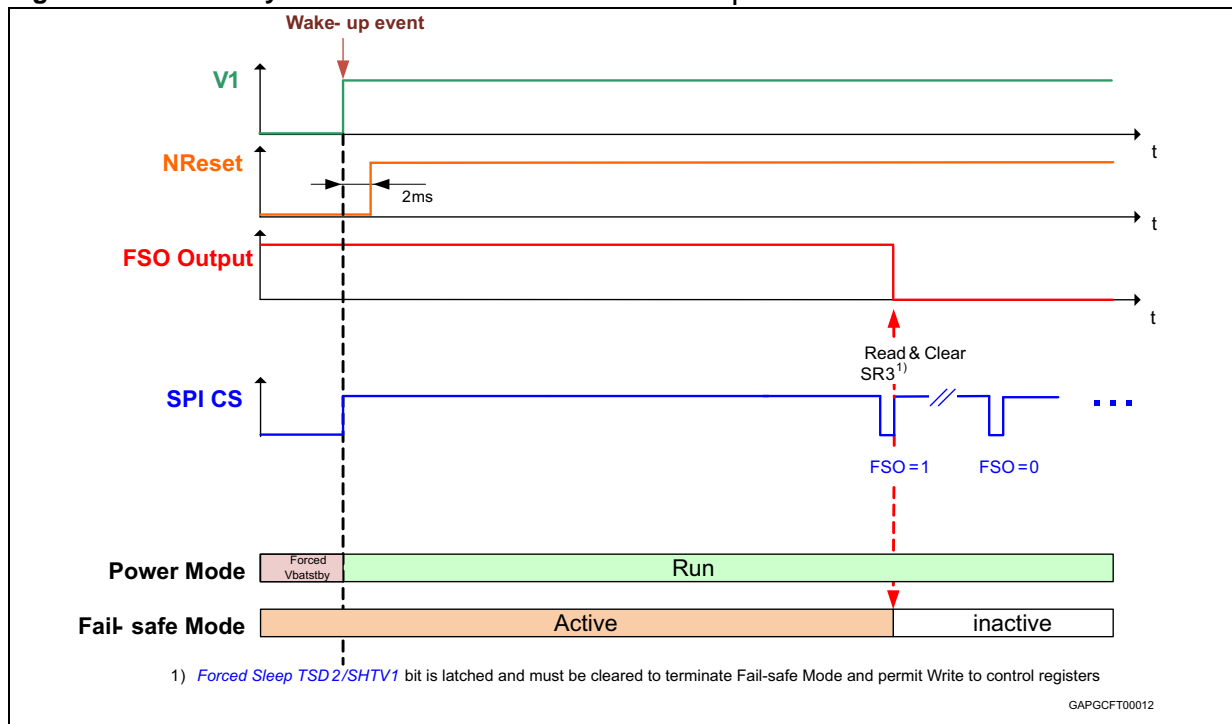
Wake- up event

V1

t

NReset

2ms

t

FSO Output

t

Read & Clear SR3$^{1)}$

SPI CS

FSO = 1

FSO = 0

Power Mode

Forced Vbatstby

Run

Fail- safe Mode

Active

inactive

1) Forced Sleep TSD 2/SHTV1 bit is latched and must be cleared to terminate Fail-safe Mode and permit Write to control registers

GAPGCFT00012